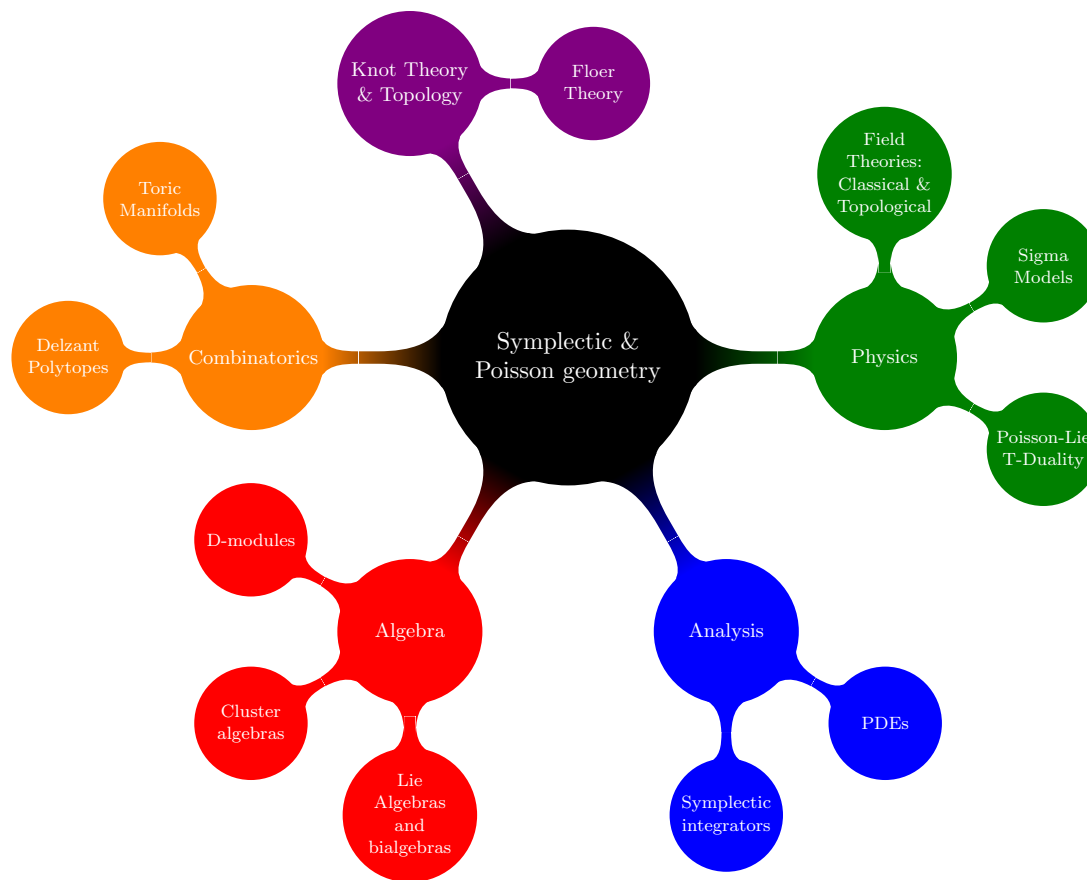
Knot Theory & Topology

Floer Theory

Toric Manifolds

Field Theories: Classical & Topological

Sigma Models

Delzant Polytopes

Combinatorics

Symplectic & Poisson geometry

Physics

Poisson-Lie T-Duality

D-modules

Algebra

Analysis

Cluster algebras

PDEs

Lie Algebras and bialgebras

Symplectic integrators